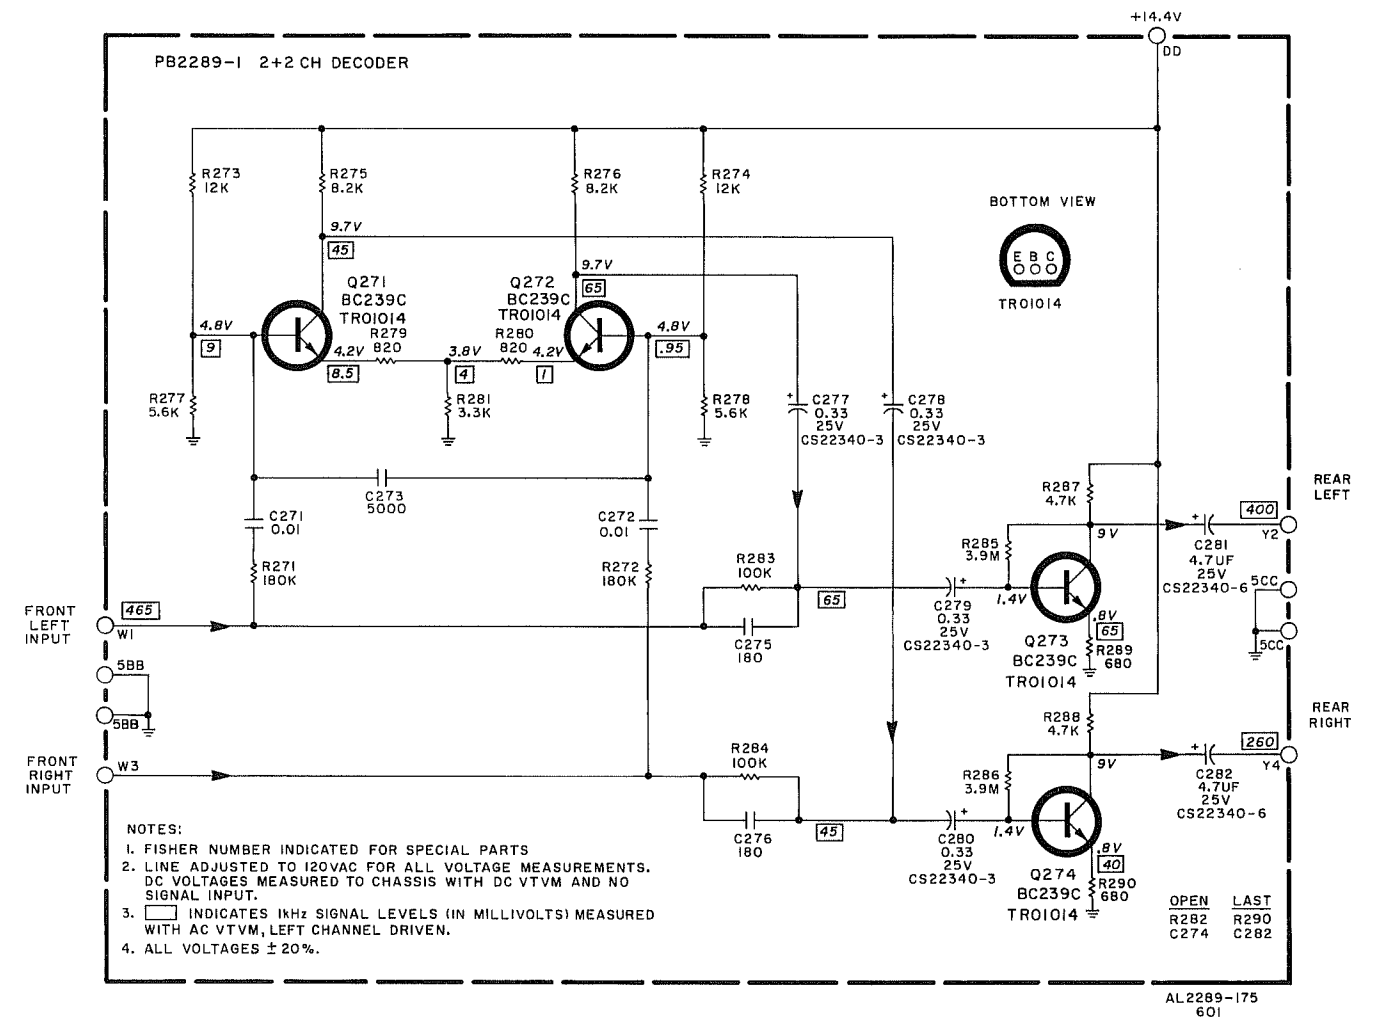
+14.4V
DD

PB2289-1 2+2 CH DECODER

R273
12K

R275
8.2K

R276
8.2K

R274
12K

BOTTOM VIEW

E B C

TR01014

9.7V
45

9.7V
65

Q271
BC239C
TR01014

Q272
BC239C
TR01014

4.8V
9

R279
820

R280
820

4.2V
8.5

3.8V
4

4.2V
1

4.8V
.95

R277
5.6K

R281
3.3K

R278
5.6K

C277
0.33
25V
CS22340-3

C278
0.33
25V
CS22340-3

C273
5000

C271
0.01

C272
0.01

R271
180K

R272
180K

R283
100K

65

R287
4.7K

R285
3.9M

9V

400

REAR
LEFT

C281
4.7UF
25V
CS22340-6

Y2

5CC

5CC

C279
0.33
25V
CS22340-3

1.4V

.8V
65

Q273
BC239C
TR01014

R289
680

FRONT
LEFT
INPUT

465
W1

C275
180

5BB

5BB

R288
4.7K

REAR
RIGHT

260

Y4

R286
3.9M

9V

C282
4.7UF
25V
CS22340-6

FRONT
RIGHT
INPUT

W3

R284
100K

C276
180

45

C280
0.33
25V
CS22340-3

1.4V

.8V
40

Q274
BC239C
TR01014

R290
680

NOTES:
1. FISHER NUMBER INDICATED FOR SPECIAL PARTS
2. LINE ADJUSTED TO 120VAC FOR ALL VOLTAGE MEASUREMENTS. DC VOLTAGES MEASURED TO CHASSIS WITH DC VTVM AND NO SIGNAL INPUT.
3. ☐ INDICATES 1kHz SIGNAL LEVELS (IN MILLIVOLTS) MEASURED WITH AC VTVM, LEFT CHANNEL DRIVEN.
4. ALL VOLTAGES ± 20%.

| OPEN | LAST |
|---|---|
| R282 | R290 |
| C274 | C282 |

AL2289-175
601